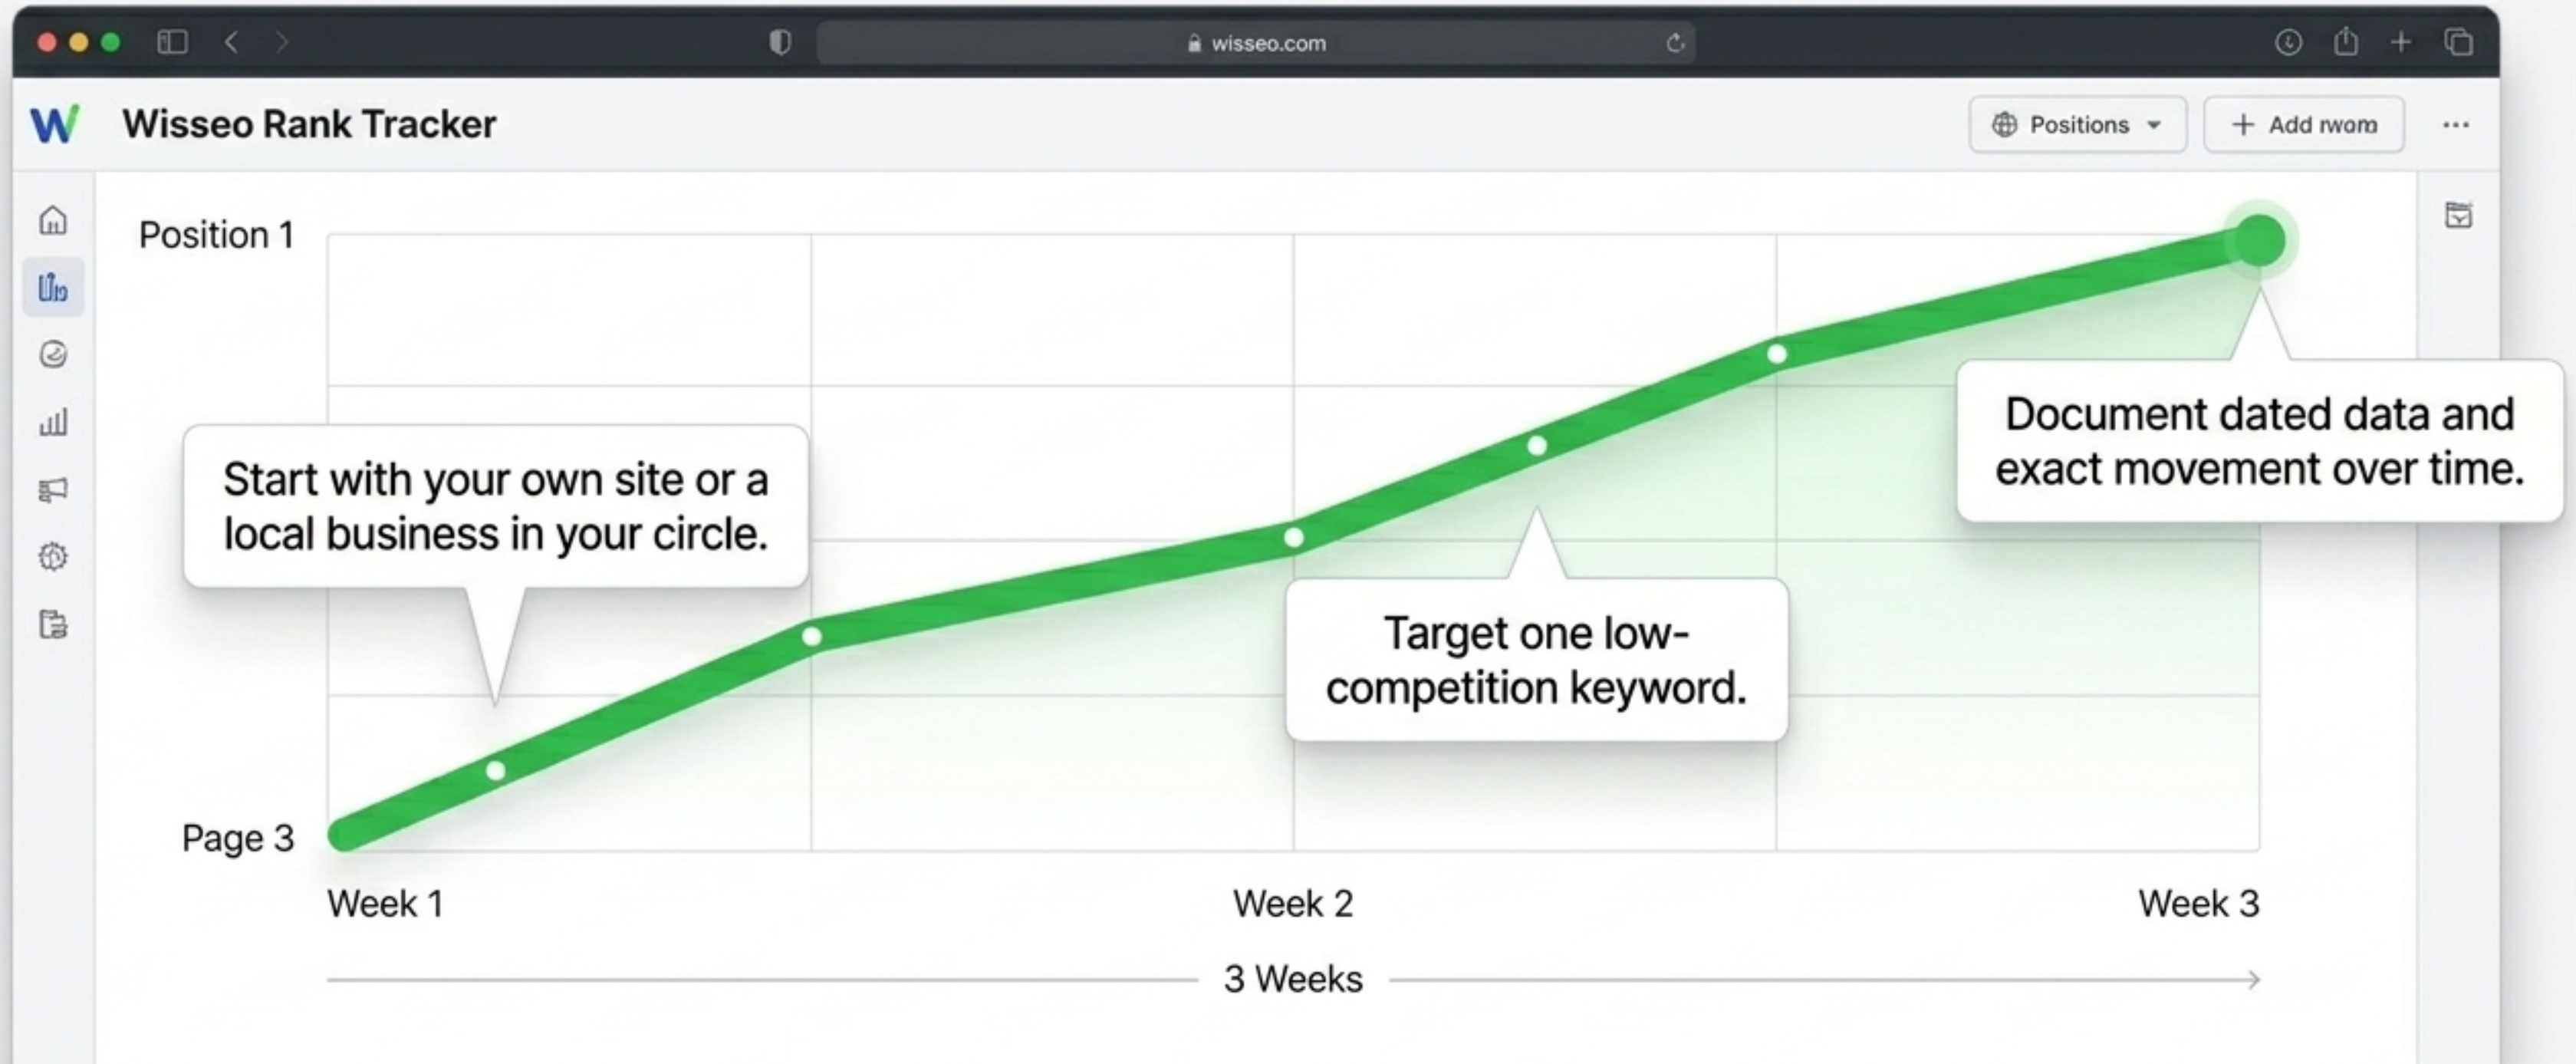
wisseo.com

W Wisseo Rank Tracker

Positions

+ Add rwom

Position 1

Page 3

Start with your own site or a local business in your circle.

Target one low-competition keyword.

Document dated data and exact movement over time.

Week 1

Week 2

Week 3

3 Weeks